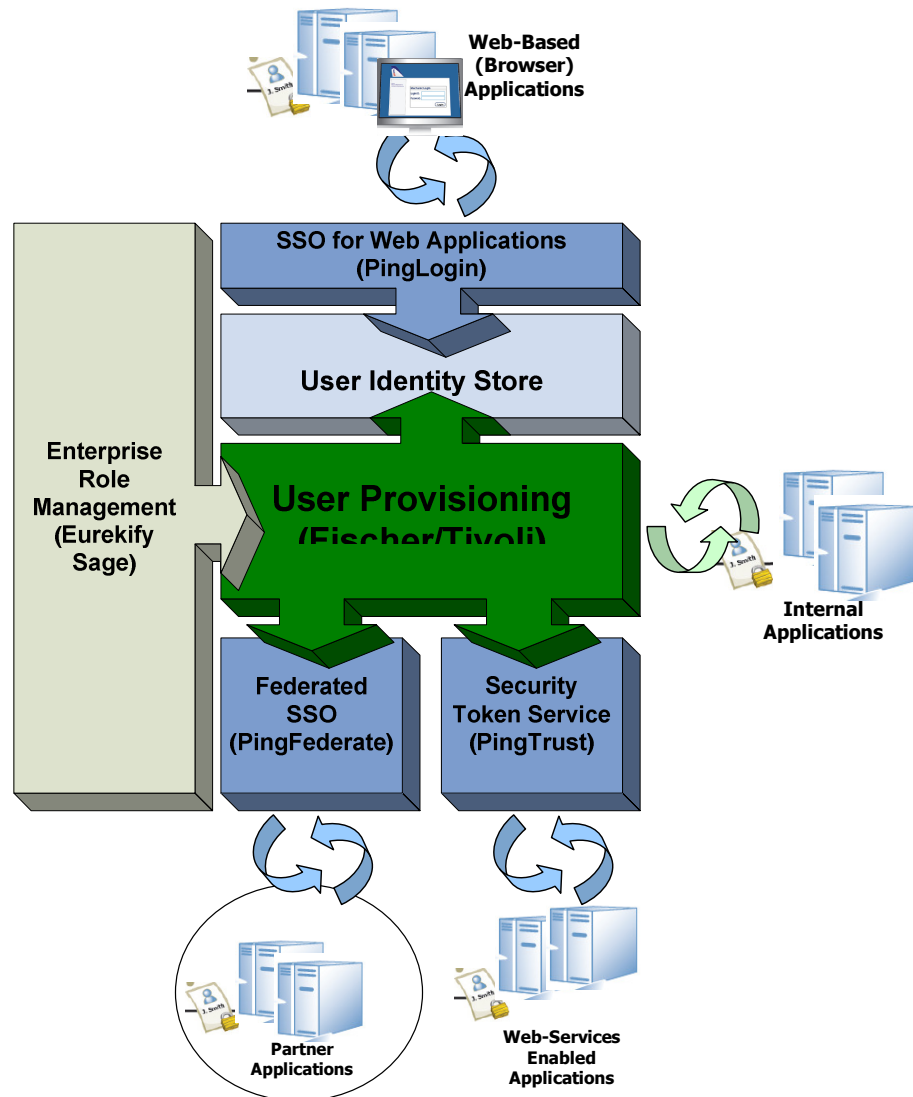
Web-Based (Browser) Applications

SSO for Web Applications (PingLogin)

User Identity Store

Enterprise Role Management (Eurekify Sage)

User Provisioning (Fischer/Tivoli)

Internal Applications

Federated SSO (PingFederate)

Security Token Service (PingTrust)

Partner Applications

Web-Services Enabled Applications

J. Smith

J. Smith

J. Smith

J. Smith